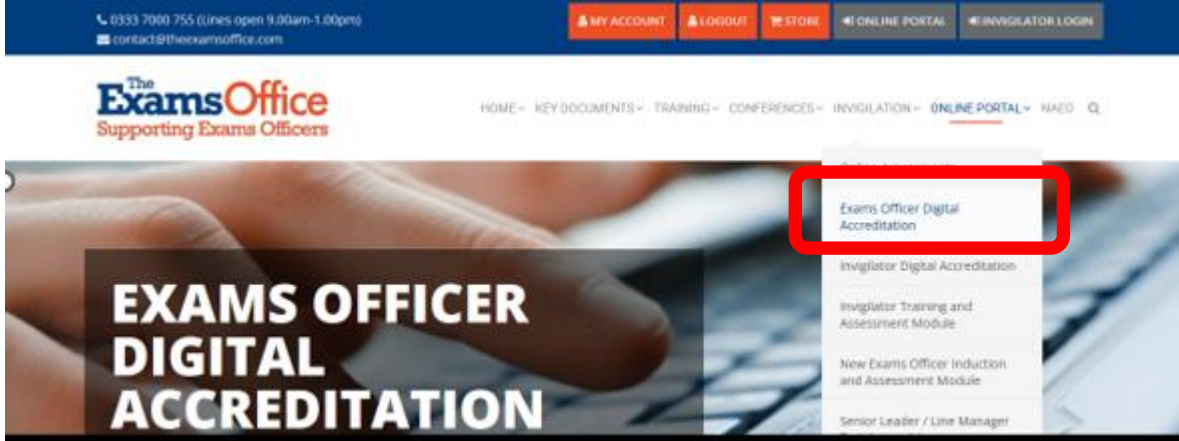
0333 7000 755 (Lines open 9.00am-1.00pm)
contact@theexamsoffice.com

MY ACCOUNT
LOGOUT
STORE
ONLINE PORTAL
INVIGILATOR LOGIN

The ExamsOffice
Supporting Exams Officers

HOME KEY DOCUMENTS TRAINING CONFERENCES INVIGILATION ONLINE PORTAL NAEO

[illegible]

Exams Officer Digital Accreditation

Invigilator Digital Accreditation

Invigilator Training and Assessment Module

New Exams Officer Induction and Assessment Module

Senior Leader / Line Manager

EXAMS OFFICER DIGITAL ACCREDITATION